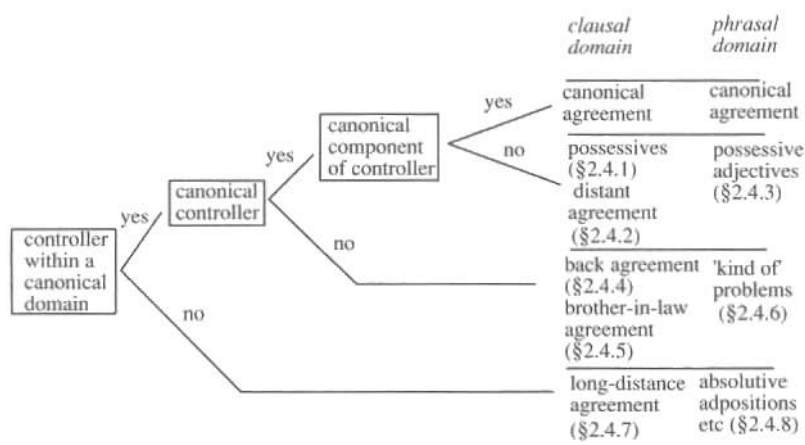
controller within a canonical domain

yes

canonical controller

yes

canonical component of controller

yes

no

no

no

| clausal domain | phrasal domain |
|---|---|
| canonical agreement | canonical agreement |
| possessives (§2.4.1) distant agreement (§2.4.2) | possessive adjectives (§2.4.3) |
| back agreement (§2.4.4) brother-in-law agreement (§2.4.5) | 'kind of' problems (§2.4.6) |
| long-distance agreement (§2.4.7) | absolutive adpositions etc (§2.4.8) |